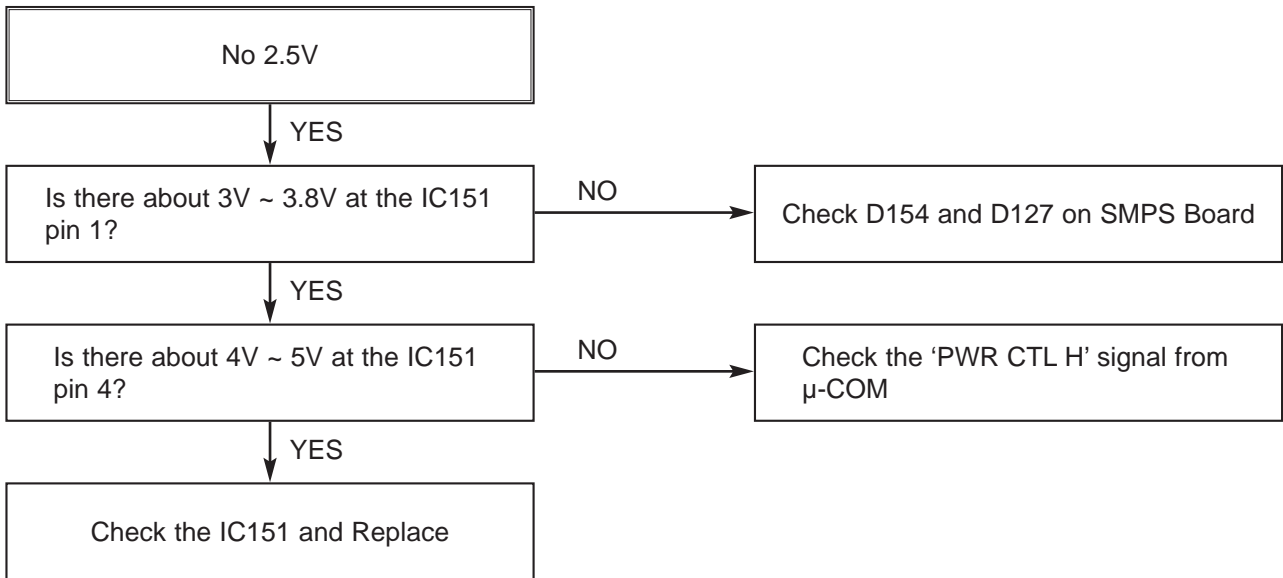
No 2.5V

YES

Is there about 3V ~ 3.8V at the IC151 pin 1?

NO

Check D154 and D127 on SMPS Board

YES

Is there about 4V ~ 5V at the IC151 pin 4?

NO

Check the ‘PWR CTL H’ signal from µ-COM

YES

Check the IC151 and Replace